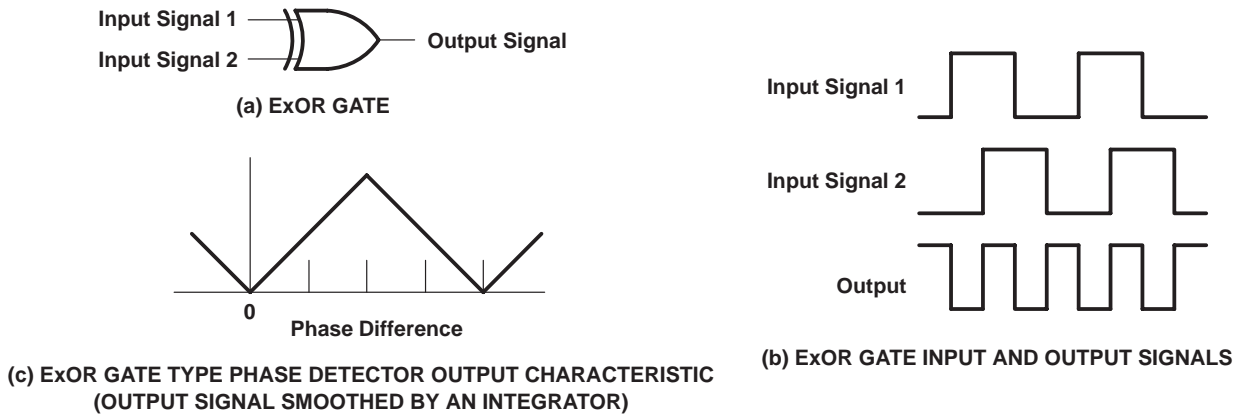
Input Signal 1
Input Signal 2
Output Signal
(a) ExOR GATE

0
Phase Difference

(c) ExOR GATE TYPE PHASE DETECTOR OUTPUT CHARACTERISTIC (OUTPUT SIGNAL SMOOTHED BY AN INTEGRATOR)

Input Signal 1
Input Signal 2
Output

(b) ExOR GATE INPUT AND OUTPUT SIGNALS